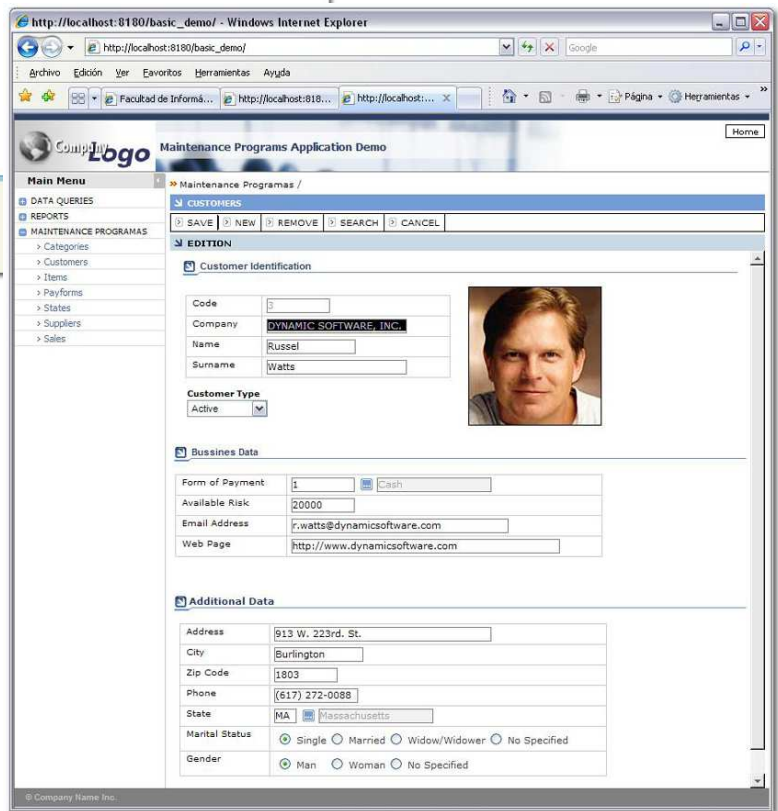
http://localhost:8180/basic_demo/ - Windows Internet Explorer

http://localhost:8180/basic_demo/

Google

Archivo Edición Ver Favoritos Herramientas Ayuda

Facultad de Informá... http://localhost:818... http://localhost:...

Página Herramientas

Company Logo

Maintenance Programs Application Demo

Home

Main Menu

DATA QUERIES
REPORTS
MAINTENANCE PROGRAMAS
> Categories
> Customers
> Items
> Payforms
> States
> Suppliers
> Sales

» Maintenance Programas /

CUSTOMERS

SAVE NEW REMOVE SEARCH CANCEL

EDITION

Customer Identification

| Code | 3 |
|---|---|
| Company | DYNAMIC SOFTWARE, INC. |
| Name | Russel |
| Surname | Watts |

Customer Type
Active

Bussines Data

| Form of Payment | 1 Cash |
|---|---|
| Available Risk | 20000 |
| Email Address | r.watts@dynamicsoftware.com |
| Web Page | http://www.dynamicsoftware.com |

Additional Data

| Address | 913 W. 223rd. St. |
|---|---|
| City | Burlington |
| Zip Code | 1803 |
| Phone | (617) 272-0088 |
| State | MA Massachusetts |
| Marital Status | Single Married Widow/Widower No Specified |
| Gender | Man Woman No Specified |

© Company Name Inc.